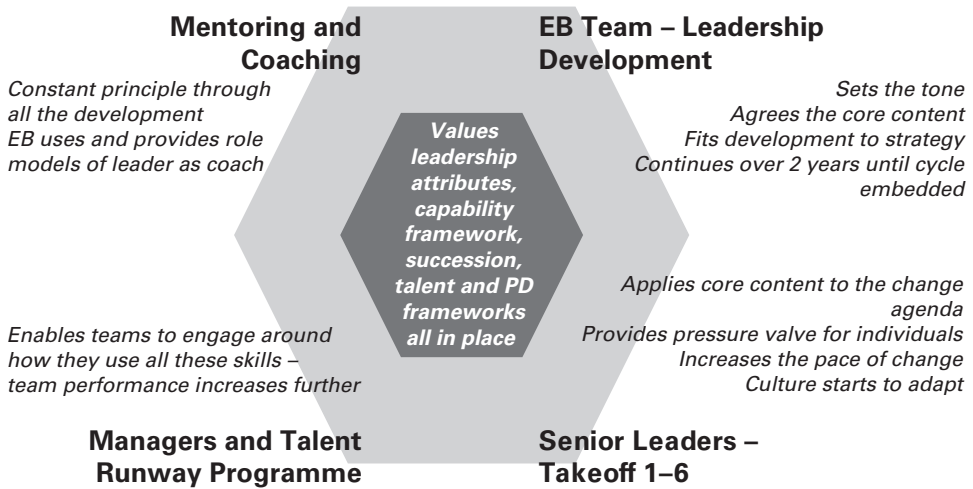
**Mentoring and Coaching**

*Constant principle through all the development*
*EB uses and provides role models of leader as coach*

**EB Team – Leadership Development**

*Sets the tone*
*Agrees the core content*
*Fits development to strategy*
*Continues over 2 years until cycle embedded*

*Values leadership attributes, capability framework, succession, talent and PD frameworks all in place*

*Applies core content to the change agenda*
*Provides pressure valve for individuals*
*Increases the pace of change*
*Culture starts to adapt*

*Enables teams to engage around how they use all these skills – team performance increases further*

**Managers and Talent Runway Programme**

**Senior Leaders – Takeoff 1–6**